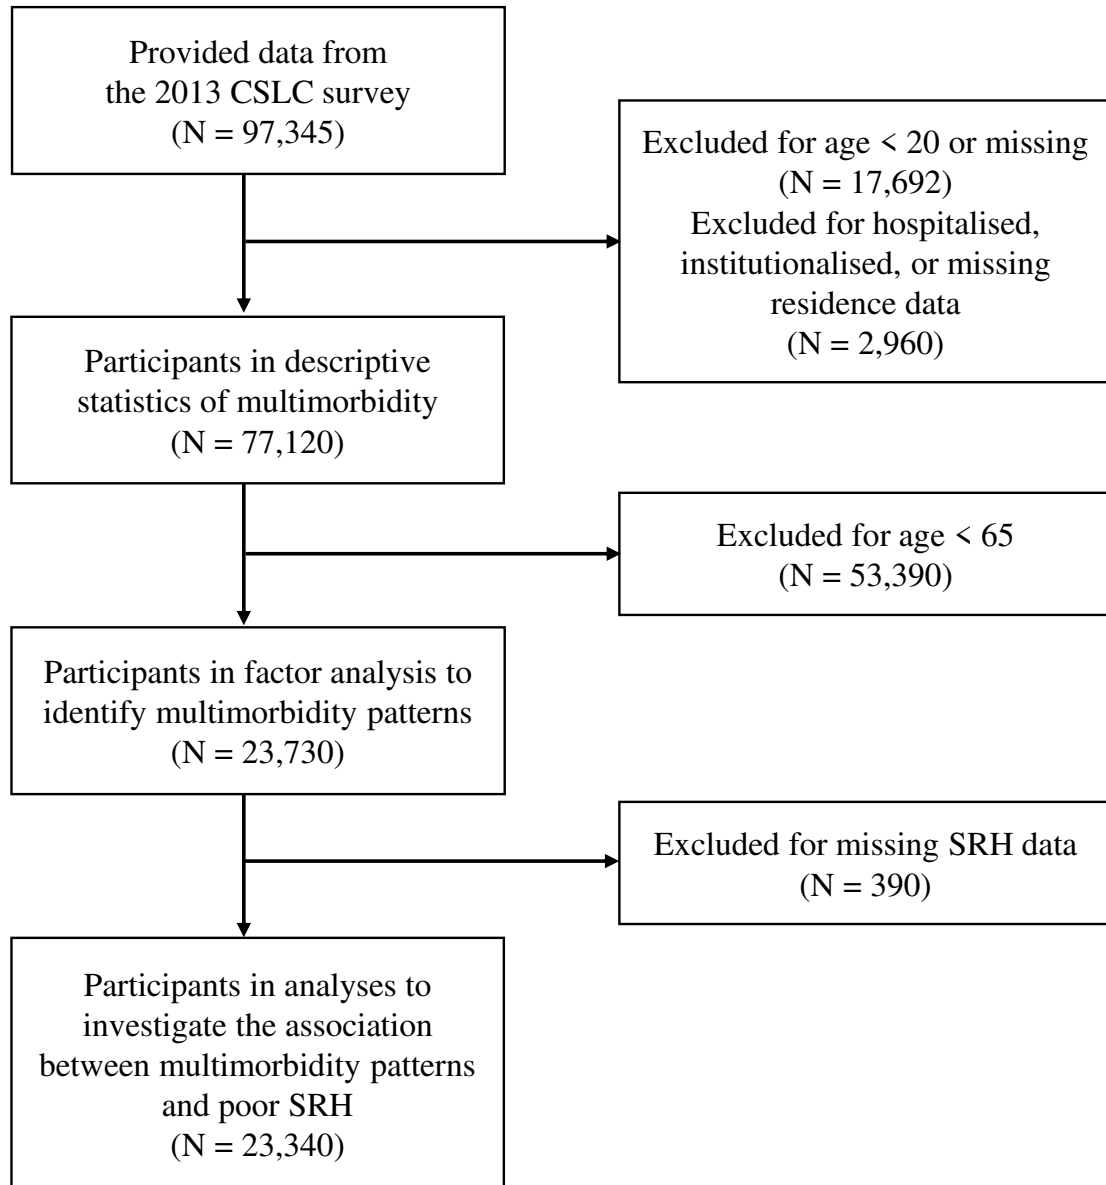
Provided data from the 2013 CSLC survey
(N = 97,345)

Excluded for age < 20 or missing
(N = 17,692)
Excluded for hospitalised, institutionalised, or missing residence data
(N = 2,960)

Participants in descriptive statistics of multimorbidity
(N = 77,120)

Excluded for age < 65
(N = 53,390)

Participants in factor analysis to identify multimorbidity patterns
(N = 23,730)

Excluded for missing SRH data
(N = 390)

Participants in analyses to investigate the association between multimorbidity patterns and poor SRH
(N = 23,340)